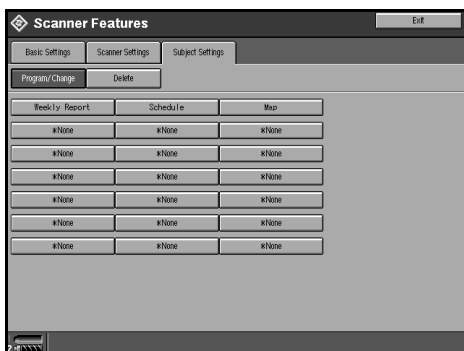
Scanner Features

Exit

Basic Settings

Scanner Settings

Subject Settings

Program/Change

Delete

| Weekly Report | Schedule | Map |
|---|---|---|
| \*None | \*None | \*None |
| \*None | \*None | \*None |
| \*None | \*None | \*None |
| \*None | \*None | \*None |
| \*None | \*None | \*None |
| \*None | \*None | \*None |